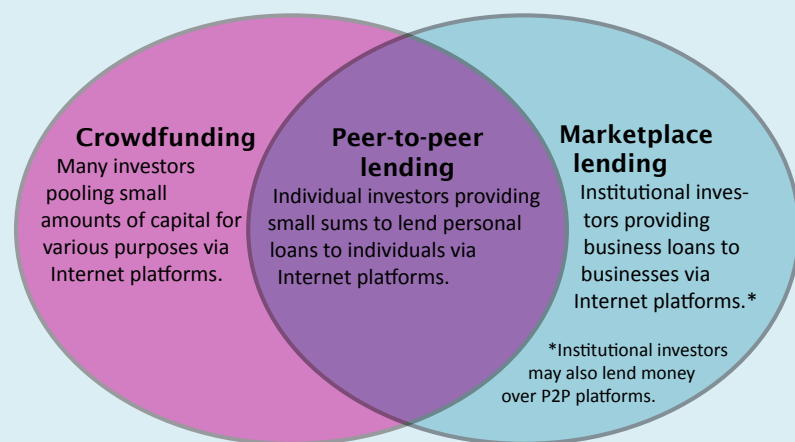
Crowdfunding
Many investors pooling small amounts of capital for various purposes via Internet platforms.

Peer-to-peer lending
Individual investors providing small sums to lend personal loans to individuals via Internet platforms.

Marketplace lending
Institutional investors providing business loans to businesses via Internet platforms.*

*Institutional investors may also lend money over P2P platforms.